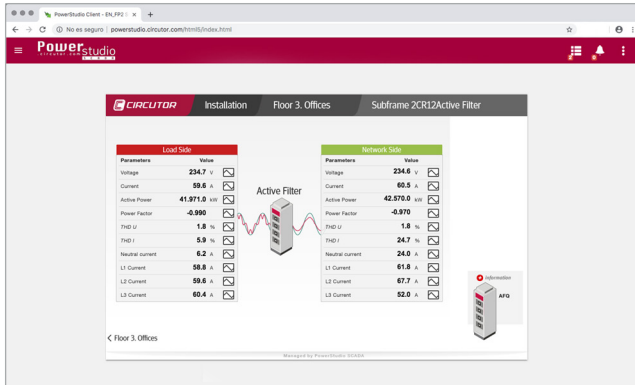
PowerStudio Client - EN_FP2 ×  +

No es seguro | powerstudio.circutor.com/html5/index.html

Powerstudio
circutor.com

CIRCUTOR  Installation  Floor 3. Offices  Subframe 2CR12Active Filter

Load Side

| Parameters | Value |
|---|---|
| Voltage | 234.7 V |
| Current | 59.6 A |
| Active Power | 41.971.0 kW |
| Power Factor | -0.990 |
| THD U | 1.8 % |
| THD I | 5.9 % |
| Neutral current | 6.2 A |
| L1 Current | 58.8 A |
| L2 Current | 59.6 A |
| L3 Current | 60.4 A |

Active Filter

Network Side

| Parameters | Value |
|---|---|
| Voltage | 234.6 V |
| Current | 60.5 A |
| Active Power | 42.570.0 kW |
| Power Factor | -0.970 |
| THD U | 1.8 % |
| THD I | 24.7 % |
| Neutral current | 24.0 A |
| L1 Current | 61.8 A |
| L2 Current | 67.7 A |
| L3 Current | 52.0 A |

Information
AFQ

< Floor 3. Offices

Managed by PowerStudio SCADA